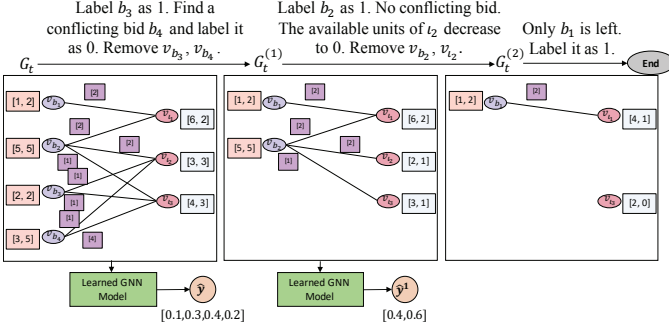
Label $b_3$ as 1. Find a conflicting bid $b_4$ and label it as 0. Remove $v_{b_3}$, $v_{b_4}$.

Label $b_2$ as 1. No conflicting bid. The available units of $\iota_2$ decrease to 0. Remove $v_{b_2}$, $v_{\iota_2}$.

Only $b_1$ is left. Label it as 1.

$G_t$

$G_t^{(1)}$

$G_t^{(2)}$

End

[1, 2]
$v_{b_1}$
[2]
[2]
$v_{\iota_1}$
[6, 2]
[5, 5]
$v_{b_2}$
[2]
[1]
$v_{\iota_2}$
[3, 3]
[1]
[2, 2]
$v_{b_3}$
[1]
$v_{\iota_3}$
[4, 3]
[1]
[3, 5]
$v_{b_4}$
[4]

[1, 2]
$v_{b_1}$
[2]
$v_{\iota_1}$
[6, 2]
[5, 5]
$v_{b_2}$
[2]
[1]
$v_{\iota_2}$
[2, 1]
$v_{\iota_3}$
[3, 1]

[1, 2]
$v_{b_1}$
[2]
$v_{\iota_1}$
[4, 1]
$v_{\iota_3}$
[2, 0]

Learned GNN Model
$\hat{y}$
[0.1,0.3,0.4,0.2]

Learned GNN Model
$\hat{y}^1$
[0.4,0.6]